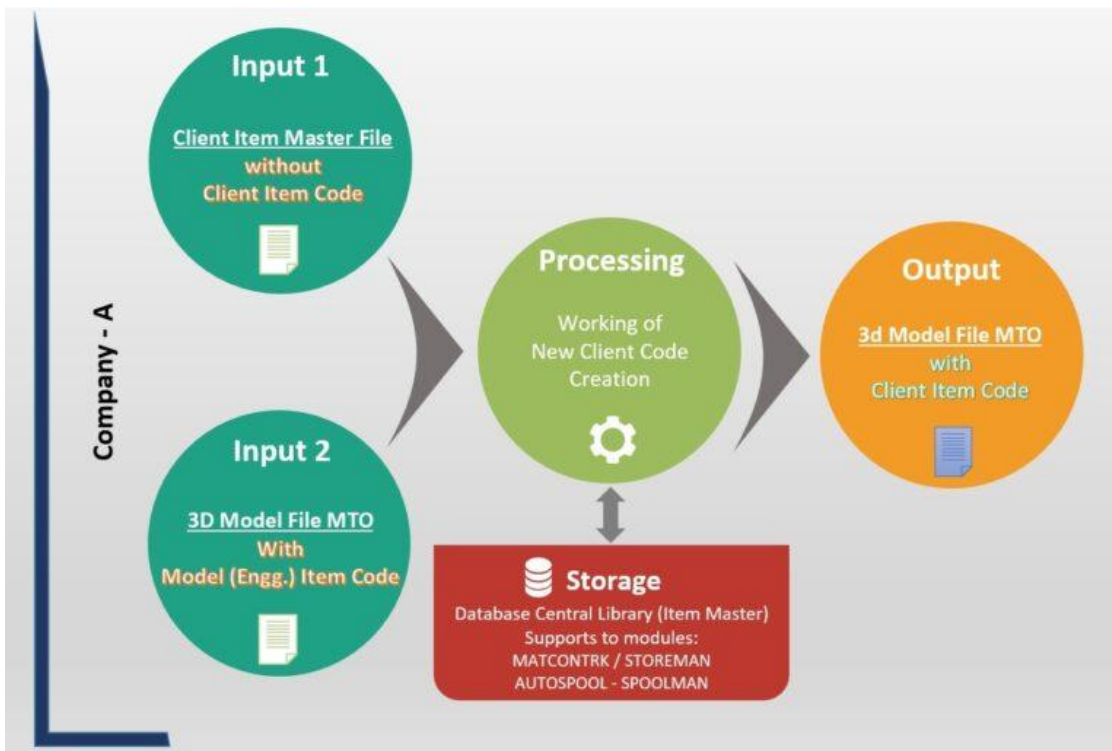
Company - A

Input 1

Client Item Master File without Client Item Code

Input 2

3D Model File MTO With Model (Engg.) Item Code

Processing

Working of New Client Code Creation

Storage

Database Central Library (Item Master) Supports to modules: MATCONTRK / STOREMAN AUTOSPOOL - SPOOLMAN

Output

3d Model File MTO with Client Item Code